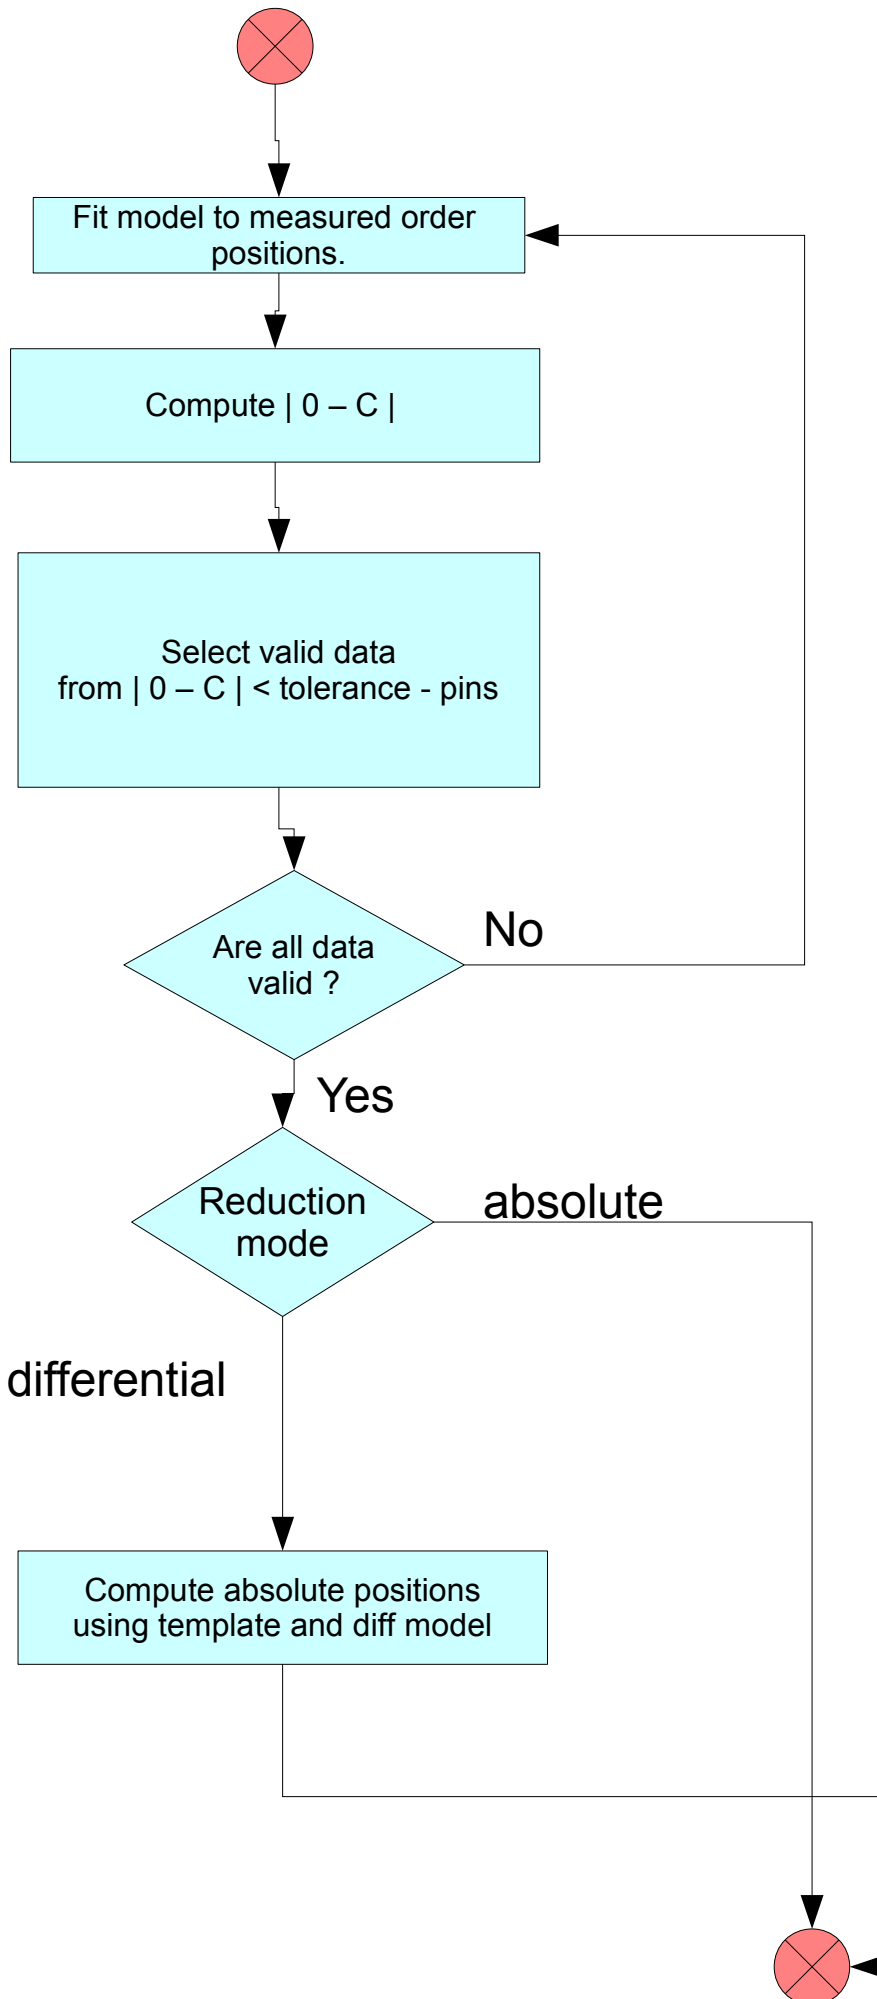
Fit model to measured order positions.

Compute | 0 – C |

Select valid data from | 0 – C | < tolerance - pins

Are all data valid ?

No

Yes

Reduction mode

absolute

differential

Compute absolute positions using template and diff model